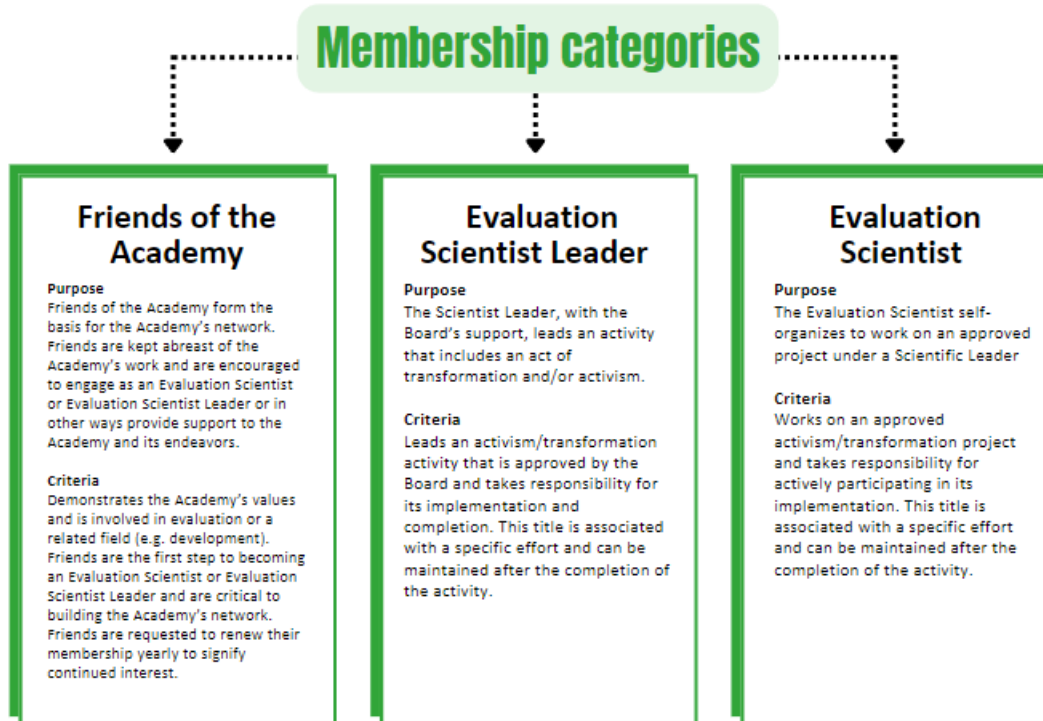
Membership categories

Friends of the Academy

Purpose
Friends of the Academy form the basis for the Academy's network. Friends are kept abreast of the Academy's work and are encouraged to engage as an Evaluation Scientist or Evaluation Scientist Leader or in other ways provide support to the Academy and its endeavors.

Criteria
Demonstrates the Academy's values and is involved in evaluation or a related field (e.g. development). Friends are the first step to becoming an Evaluation Scientist or Evaluation Scientist Leader and are critical to building the Academy's network. Friends are requested to renew their membership yearly to signify continued interest.

Evaluation Scientist Leader

Purpose
The Scientist Leader, with the Board's support, leads an activity that includes an act of transformation and/or activism.

Criteria
Leads an activism/transformation activity that is approved by the Board and takes responsibility for its implementation and completion. This title is associated with a specific effort and can be maintained after the completion of the activity.

Evaluation Scientist

Purpose
The Evaluation Scientist self-organizes to work on an approved project under a Scientific Leader

Criteria
Works on an approved activism/transformation project and takes responsibility for actively participating in its implementation. This title is associated with a specific effort and can be maintained after the completion of the activity.